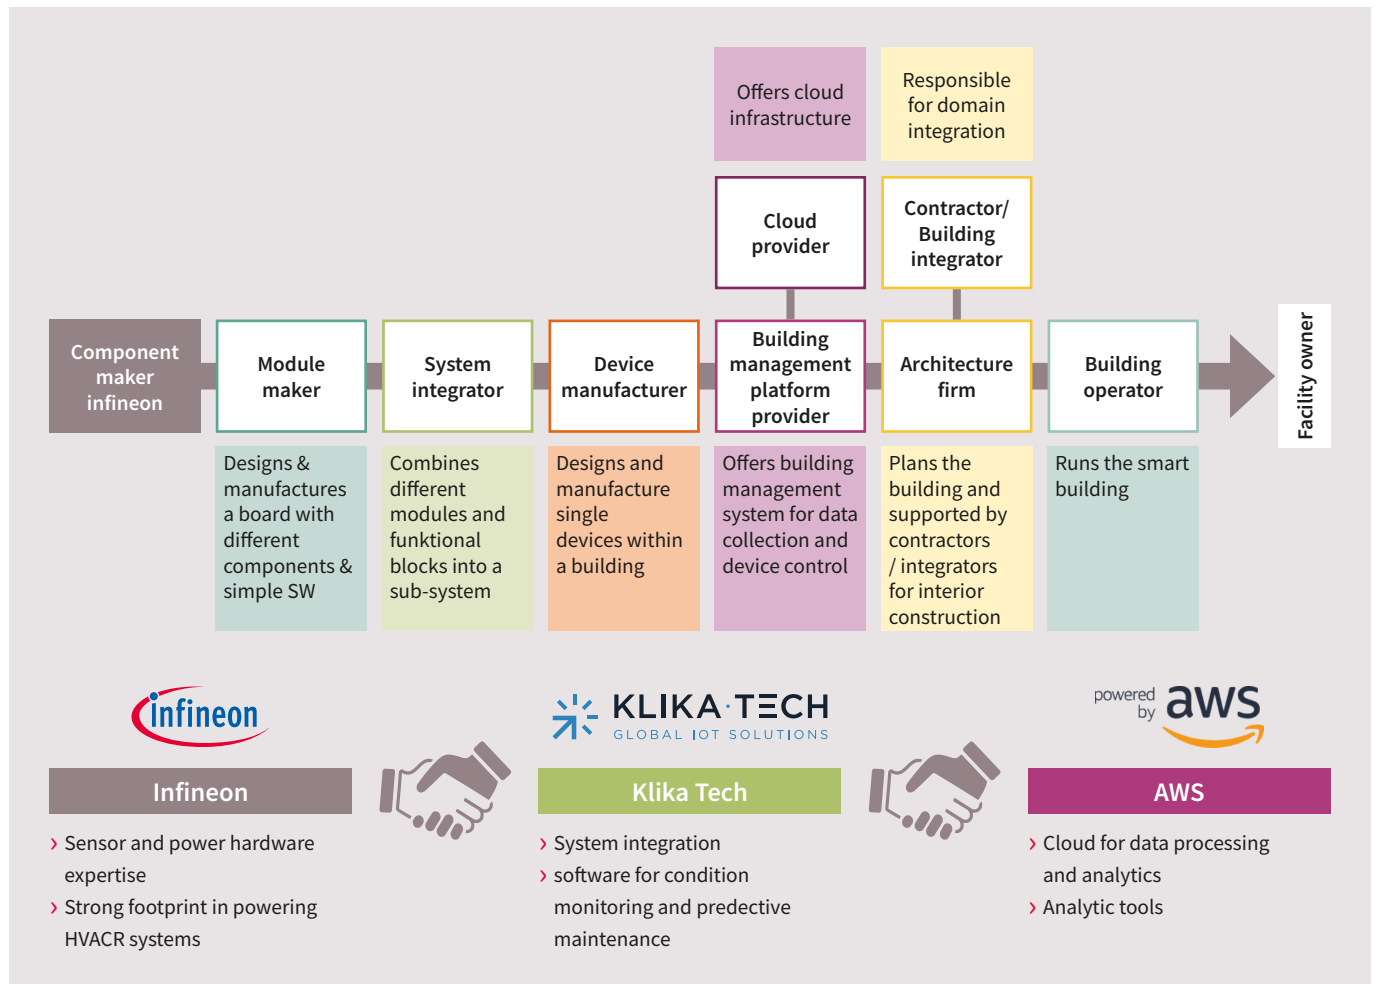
Offers cloud infrastructure

Responsible for domain integration

Cloud provider

Contractor/ Building integrator

Component maker infineon

Module maker

System integrator

Device manufacturer

Building management platform provider

Architecture firm

Building operator

Facility owner

Designs & manufactures a board with different components & simple SW

Combines different modules and funktional blocks into a sub-system

Designs and manufacture single devices within a building

Offers building management system for data collection and device control

Plans the building and supported by contractors / integrators for interior construction

Runs the smart building

infineon

KLIKA TECH
GLOBAL IOT SOLUTIONS

powered by aws

Infineon

› Sensor and power hardware expertise
› Strong footprint in powering HVACR systems

Klika Tech

› System integration
› software for condition monitoring and predective maintenance

AWS

› Cloud for data processing and analytics
› Analytic tools